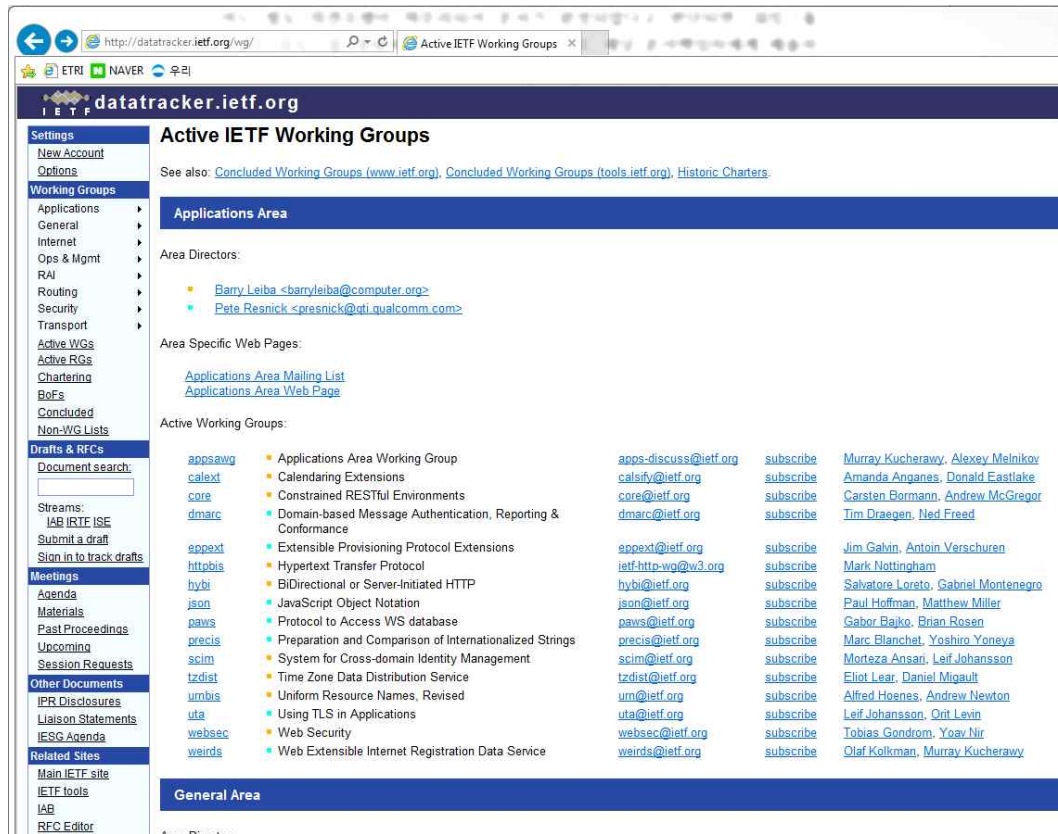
http://datatracker.ietf.org/wg/
Active IETF Working Groups
ETRI NAVER 우리

IETF datatracker.ietf.org

Settings
New Account
Options
Working Groups
Applications
General
Internet
Ops & Mgmt
RAI
Routing
Security
Transport
Active WGs
Active RGs
Chartering
BoFs
Concluded
Non-WG Lists
Drafts & RFCs
Document search:
Streams:
IAB IRTF ISE
Submit a draft
Sign in to track drafts
Meetings
Agenda
Materials
Past Proceedings
Upcoming
Session Requests
Other Documents
IPR Disclosures
Liaison Statements
IESG Agenda
Related Sites
Main IETF site
IETF tools
IAB
RFC Editor

Active IETF Working Groups

See also: Concluded Working Groups (www.ietf.org), Concluded Working Groups (tools.ietf.org), Historic Charters.

Applications Area

Area Directors:

Barry Leiba <barryleiba@computer.org>
Pete Resnick <presnick@qti.qualcomm.com>

Area Specific Web Pages:

Applications Area Mailing List
Applications Area Web Page

Active Working Groups:

| | | | | |
|---|---|---|---|---|
| appsawg | Applications Area Working Group | apps-discuss@ietf.org | subscribe | Murray Kucherawy, Alexey Melnikov |
| calext | Calendaring Extensions | calsify@ietf.org | subscribe | Amanda Anganes, Donald Eastlake |
| core | Constrained RESTful Environments | core@ietf.org | subscribe | Carsten Bormann, Andrew McGregor |
| dmarc | Domain-based Message Authentication, Reporting & Conformance | dmarc@ietf.org | subscribe | Tim Draegen, Ned Freed |
| eppext | Extensible Provisioning Protocol Extensions | eppext@ietf.org | subscribe | Jim Galvin, Antoin Verschuren |
| httpbis | Hypertext Transfer Protocol | ietf-http-wg@w3.org | subscribe | Mark Nottingham |
| hybi | BiDirectional or Server-Initiated HTTP | hybi@ietf.org | subscribe | Salvatore Loreto, Gabriel Montenegro |
| json | JavaScript Object Notation | json@ietf.org | subscribe | Paul Hoffman, Matthew Miller |
| paws | Protocol to Access WS database | paws@ietf.org | subscribe | Gabor Bajko, Brian Rosen |
| precis | Preparation and Comparison of Internationalized Strings | precis@ietf.org | subscribe | Marc Blanchet, Yoshiro Yoneya |
| scim | System for Cross-domain Identity Management | scim@ietf.org | subscribe | Morteza Ansari, Leif Johansson |
| tzdist | Time Zone Data Distribution Service | tzdist@ietf.org | subscribe | Eliot Lear, Daniel Migault |
| urnbis | Uniform Resource Names, Revised | urn@ietf.org | subscribe | Alfred Hoenes, Andrew Newton |
| uta | Using TLS in Applications | uta@ietf.org | subscribe | Leif Johansson, Orit Levin |
| websec | Web Security | websec@ietf.org | subscribe | Tobias Gondrom, Yoav Nir |
| weirds | Web Extensible Internet Registration Data Service | weirds@ietf.org | subscribe | Olaf Kolkman, Murray Kucherawy |

General Area